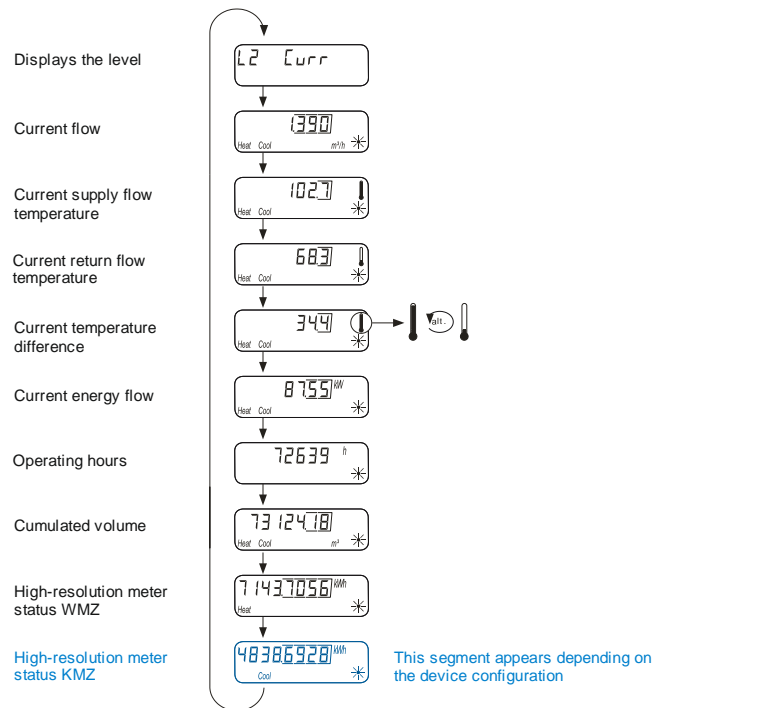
Displays the level

L2 Curr

Current flow

1.390

Heat Cool $m^3/h$

Current supply flow temperature

102.7

Heat Cool

Current return flow temperature

68.3

Heat Cool

Current temperature difference

34.4

Heat Cool

alt.

Current energy flow

87.55 kW

Heat Cool

Operating hours

72639 h

Cumulated volume

73124.18

Heat Cool $m^3$

High-resolution meter status WMZ

7143.7056 kWh

Heat

High-resolution meter status KMZ

4838.6928 kWh

Cool

This segment appears depending on the device configuration